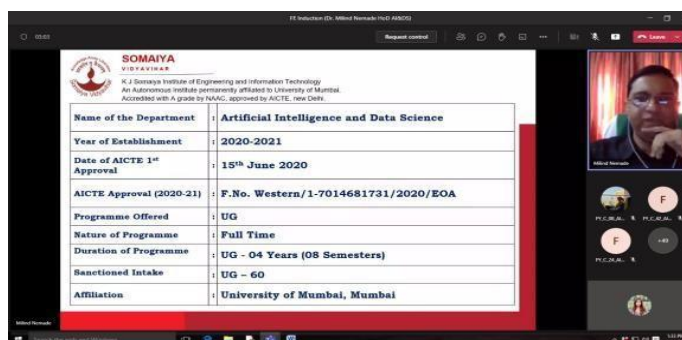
FE Induction (Dr. Milind Nemade HoD AI&DS)

05:03

Request control

Leave

SOMAIYA
VIDYAVIHAR

K J Somaiya Institute of Engineering and Information Technology
An Autonomous Institute permanently affiliated to University of Mumbai.
Accredited with A grade by NAAC, approved by AICTE, new Delhi.

| Name of the Department | : Artificial Intelligence and Data Science |
|---|---|
| Year of Establishment | : 2020-2021 |
| Date of AICTE 1st Approval | : 15th June 2020 |
| AICTE Approval (2020-21) | : F.No. Western/1-7014681731/2020/EOA |
| Programme Offered | : UG |
| Nature of Programme | : Full Time |
| Duration of Programme | : UG - 04 Years (08 Semesters) |
| Sanctioned Intake | : UG – 60 |
| Affiliation | : University of Mumbai, Mumbai |

Milind Nemade

F

F

+43

Milind Nemade

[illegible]